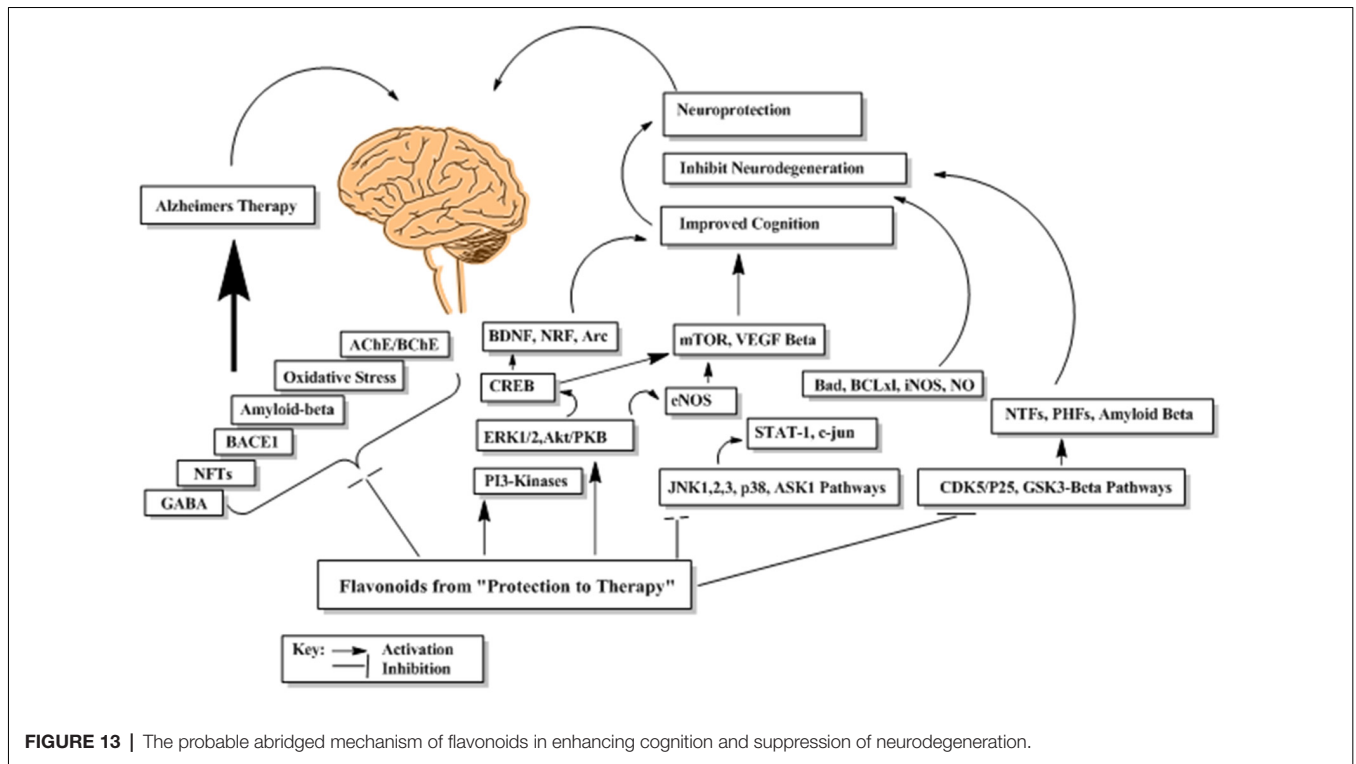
Neuroprotection

Inhibit Neurodegeneration

Alzheimers Therapy

Improved Cognition

AChE/BChE

Oxidative Stress

Amyloid-beta

BACE1

NFTs

GABA

BDNF, NRF, Arc

CREB

mTOR, VEGF Beta

eNOS

Bad, BCLxl, iNOS, NO

ERK1/2,Akt/PKB

STAT-1, c-jun

NTFs, PHFs, Amyloid Beta

PI3-Kinases

JNK1,2,3, p38, ASK1 Pathways

CDK5/P25, GSK3-Beta Pathways

Flavonoids from "Protection to Therapy"

Key: Activation
Inhibition

FIGURE 13 | The probable abridged mechanism of flavonoids in enhancing cognition and suppression of neurodegeneration.